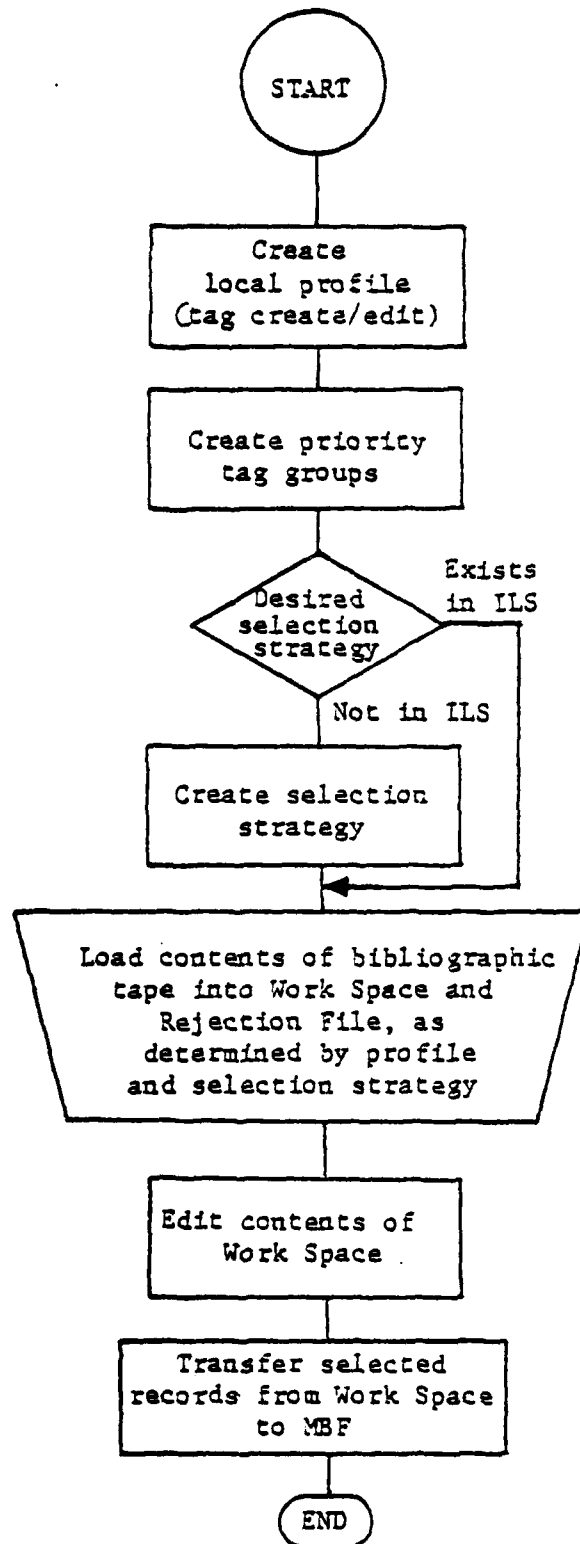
START

Create local profile (tag create/edit)

Create priority tag groups

Desired selection strategy

Exists in ILS

Not in ILS

Create selection strategy

Load contents of bibliographic tape into Work Space and Rejection File, as determined by profile and selection strategy

Edit contents of Work Space

Transfer selected records from Work Space to MBF

END